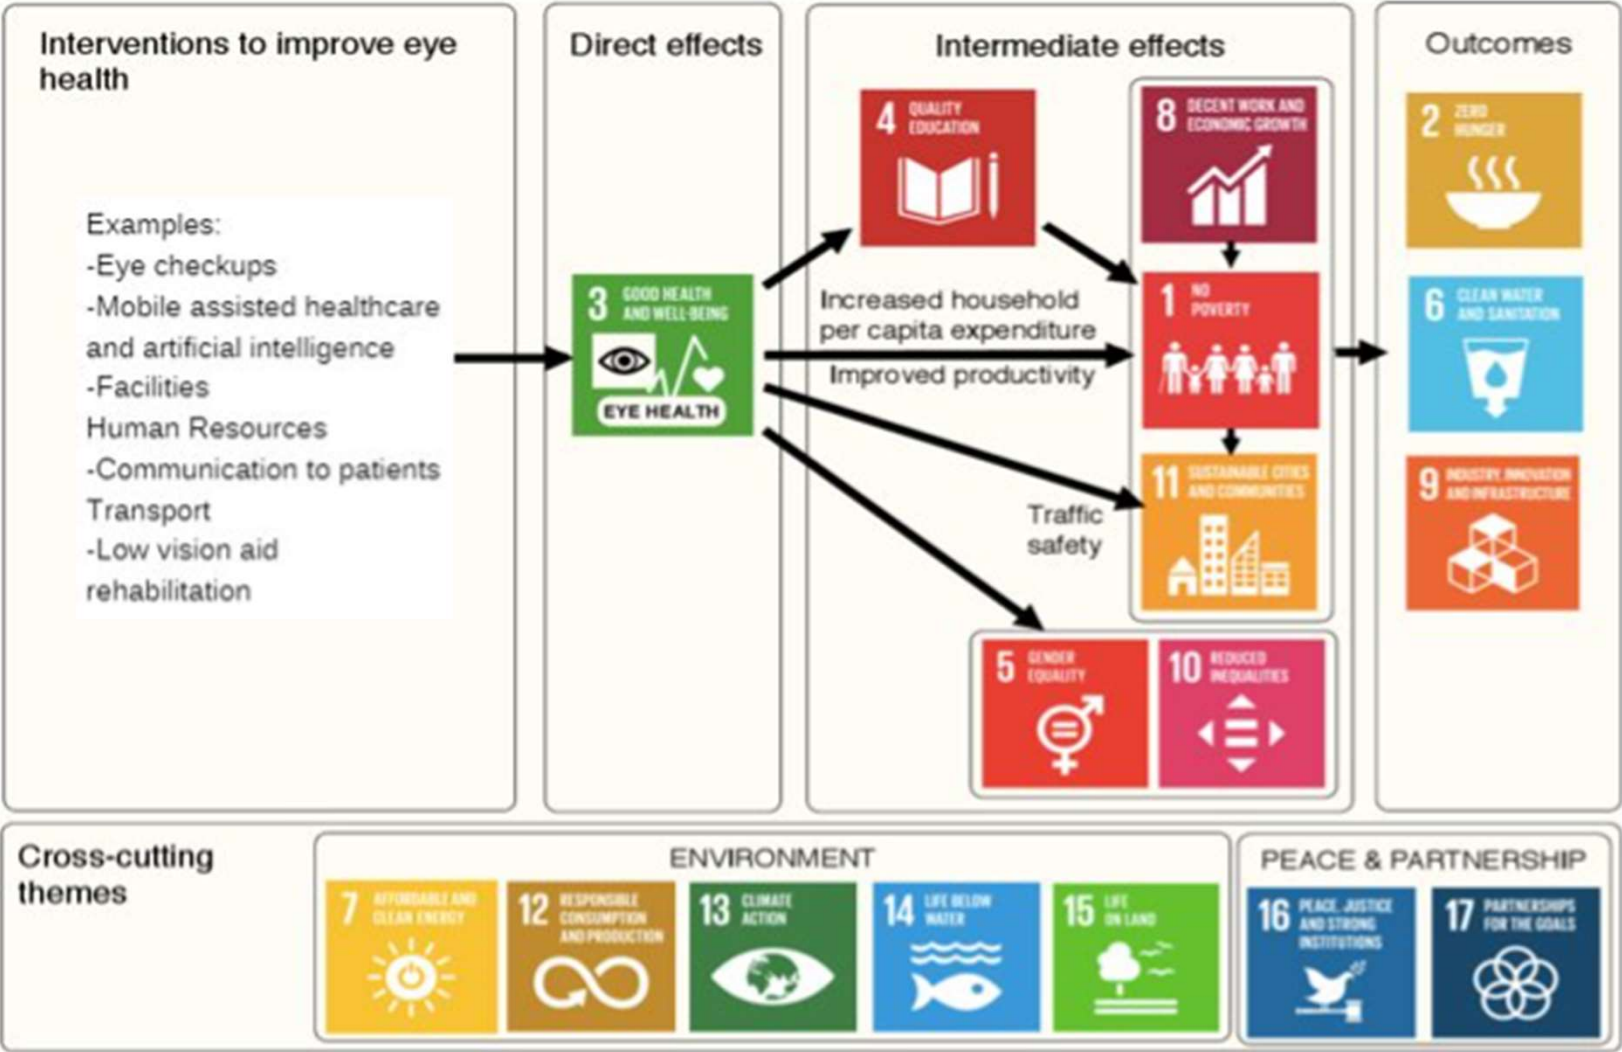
Interventions to improve eye health

Examples:
-Eye checkups
-Mobile assisted healthcare and artificial intelligence
-Facilities
Human Resources
-Communication to patients
Transport
-Low vision aid rehabilitation

Direct effects

3 GOOD HEALTH AND WELL-BEING
EYE HEALTH

Intermediate effects

4 QUALITY EDUCATION

8 DECENT WORK AND ECONOMIC GROWTH

Increased household per capita expenditure
Improved productivity

1 NO POVERTY

Traffic safety

11 SUSTAINABLE CITIES AND COMMUNITIES

5 GENDER EQUALITY

10 REDUCED INEQUALITIES

Outcomes

2 ZERO HUNGER

6 CLEAN WATER AND SANITATION

9 INDUSTRY, INNOVATION AND INFRASTRUCTURE

Cross-cutting themes

ENVIRONMENT

7 AFFORDABLE AND CLEAN ENERGY

12 RESPONSIBLE CONSUMPTION AND PRODUCTION

13 CLIMATE ACTION

14 LIFE BELOW WATER

15 LIFE ON LAND

PEACE & PARTNERSHIP

16 PEACE, JUSTICE AND STRONG INSTITUTIONS

17 PARTNERSHIPS FOR THE GOALS